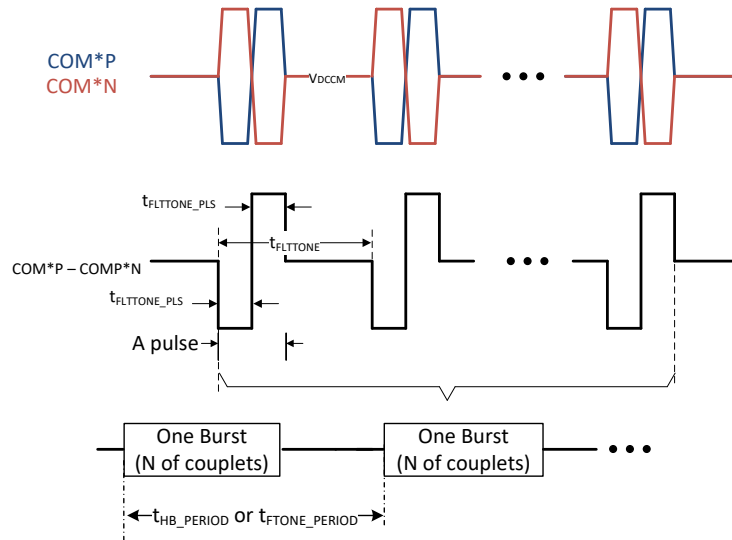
COM*P
COM*N
$V_{DCCM}$
• • •

$t_{FLTTONE\_PLS}$
$t_{FLTTONE}$
COM*P – COMP*N
$t_{FLTTONE\_PLS}$
A pulse
• • •

One Burst (N of couplets)
One Burst (N of couplets)
• • •
$t_{HB\_PERIOD}$ or $t_{FTONE\_PERIOD}$